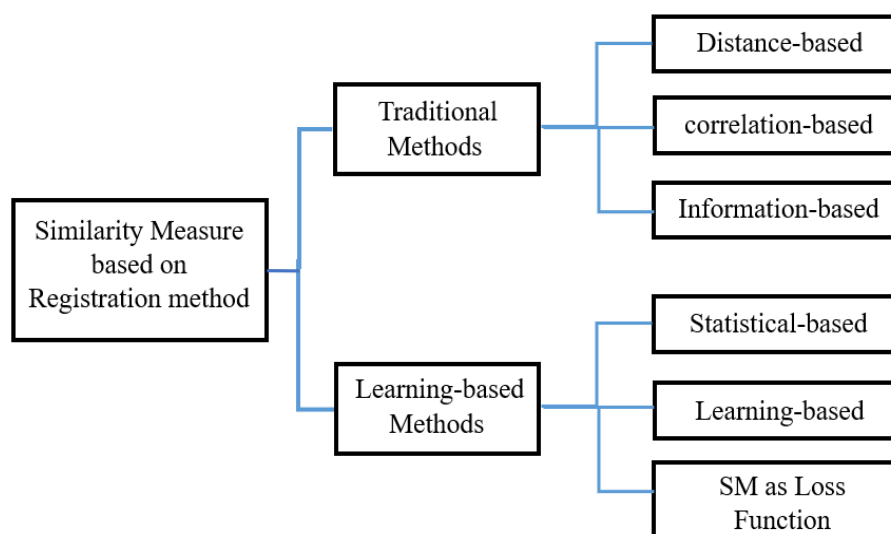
Similarity Measure based on Registration method

Traditional Methods

Distance-based

correlation-based

Information-based

Learning-based Methods

Statistical-based

Learning-based

SM as Loss Function